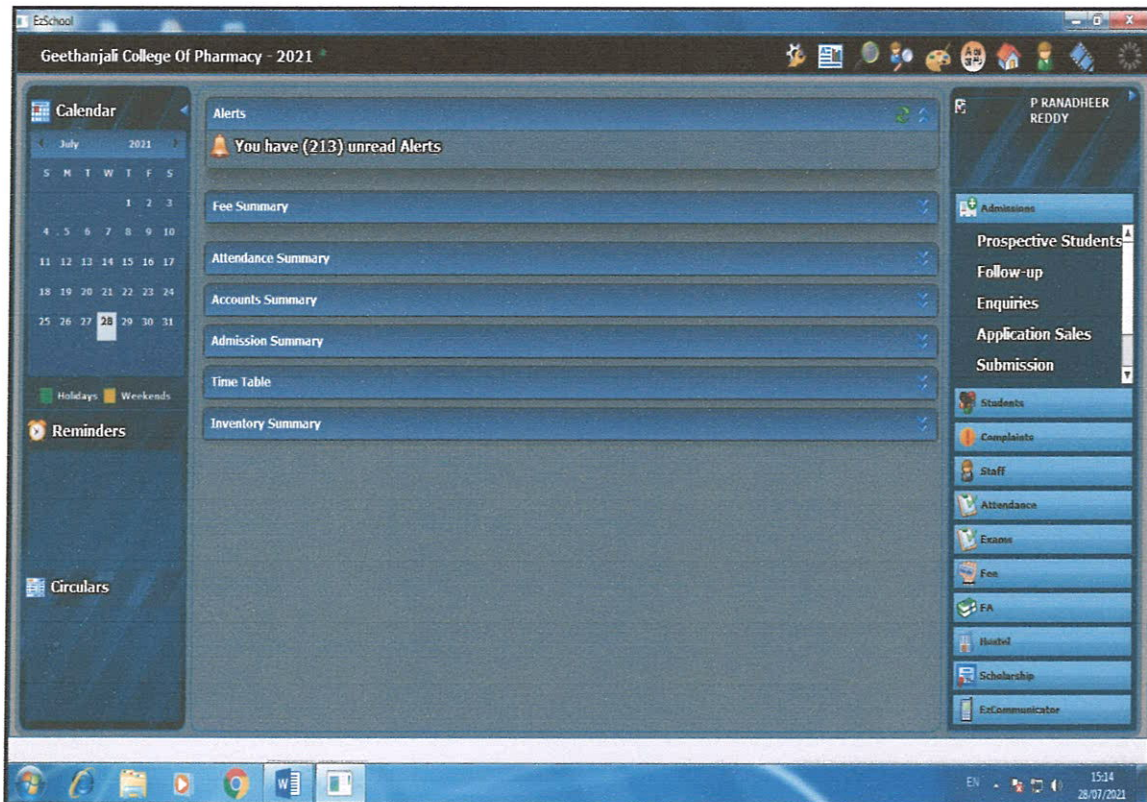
EzSchool

Geethanjali College Of Pharmacy - 2021

Calendar

July 2021

| S | M | T | W | T | F | S |
|---|---|---|---|---|---|---|
| | | | | 1 | 2 | 3 |
| 4 | 5 | 6 | 7 | 8 | 9 | 10 |
| 11 | 12 | 13 | 14 | 15 | 16 | 17 |
| 18 | 19 | 20 | 21 | 22 | 23 | 24 |
| 25 | 26 | 27 | 28 | 29 | 30 | 31 |

Holidays Weekends

Reminders

Circulars

Alerts

You have (213) unread Alerts

Fee Summary

Attendance Summary

Accounts Summary

Admission Summary

Time Table

Inventory Summary

P RANADHEER REDDY

Admissions

Prospective Students

Follow-up

Enquiries

Application Sales

Submission

Students

Complaints

Staff

Attendance

Exams

Fee

FA

Hostel

Scholarship

EzCommunicator

EN

15:14
28/07/2021